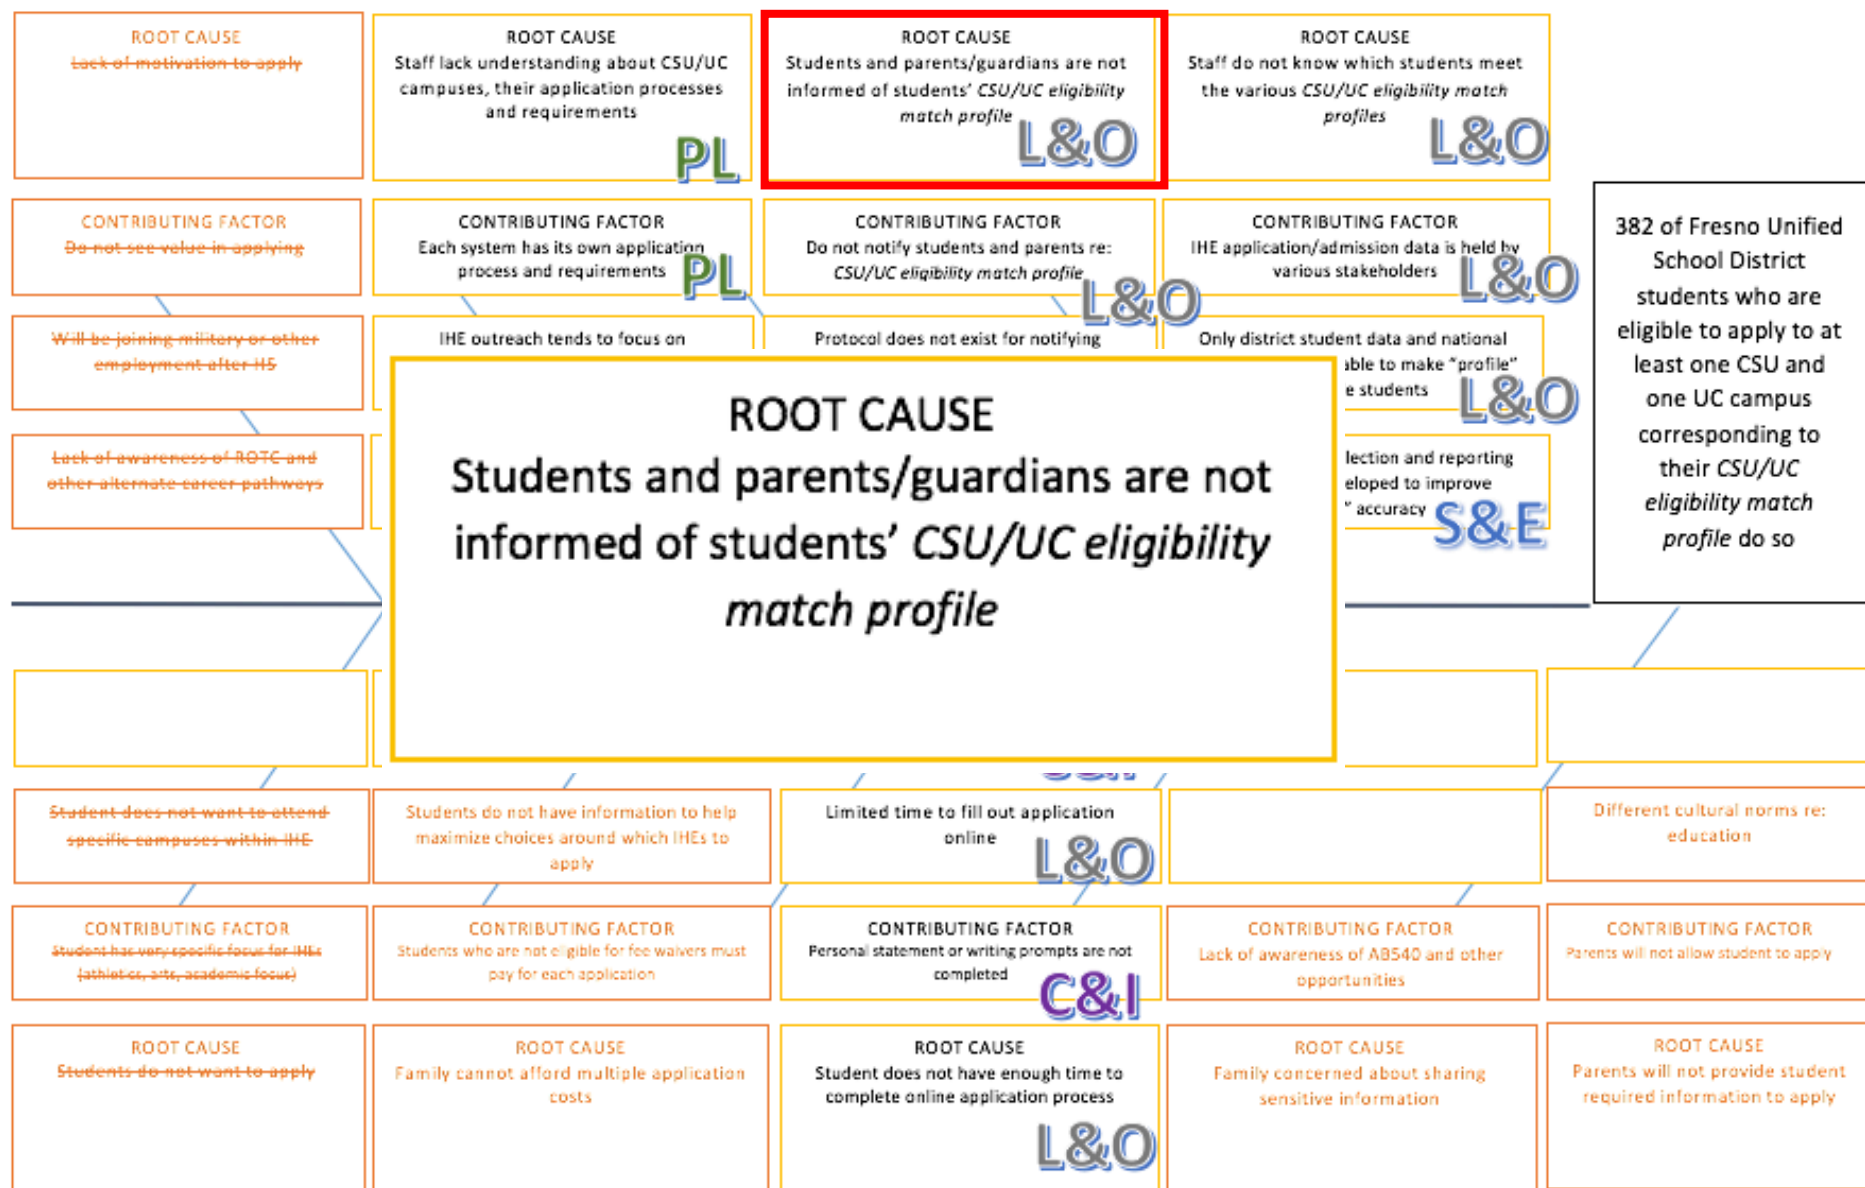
ROOT CAUSE
~~Lack of motivation to apply~~

ROOT CAUSE
Staff lack understanding about CSU/UC campuses, their application processes and requirements
PL

ROOT CAUSE
Students and parents/guardians are not informed of students' *CSU/UC eligibility match profile*
L&O

ROOT CAUSE
Staff do not know which students meet the various *CSU/UC eligibility match profiles*
L&O

CONTRIBUTING FACTOR
~~Do not see value in applying~~

CONTRIBUTING FACTOR
Each system has its own application process and requirements
PL

CONTRIBUTING FACTOR
Do not notify students and parents re: *CSU/UC eligibility match profile*
L&O

CONTRIBUTING FACTOR
IHE application/admission data is held by various stakeholders
L&O

382 of Fresno Unified School District students who are eligible to apply to at least one CSU and one UC campus corresponding to their *CSU/UC eligibility match profile* do so

~~Will be joining military or other employment after HS~~

IHE outreach tends to focus on

Protocol does not exist for notifying

Only district student data and national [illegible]able to make "profile" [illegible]e students
L&O

~~Lack of awareness of ROTC and other alternate career pathways~~

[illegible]lection and reporting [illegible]eloped to improve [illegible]" accuracy
S&E

ROOT CAUSE
Students and parents/guardians are not informed of students' *CSU/UC eligibility match profile*

~~Student does not want to attend specific campuses within IHE~~

Students do not have information to help maximize choices around which IHEs to apply

Limited time to fill out application online
L&O

Different cultural norms re: education

CONTRIBUTING FACTOR
~~Student has very specific focus for IHEs (athletics, arts, academic focus)~~

CONTRIBUTING FACTOR
Students who are not eligible for fee waivers must pay for each application

CONTRIBUTING FACTOR
Personal statement or writing prompts are not completed
C&I

CONTRIBUTING FACTOR
Lack of awareness of AB540 and other opportunities

CONTRIBUTING FACTOR
Parents will not allow student to apply

ROOT CAUSE
~~Students do not want to apply~~

ROOT CAUSE
Family cannot afford multiple application costs

ROOT CAUSE
Student does not have enough time to complete online application process
L&O

ROOT CAUSE
Family concerned about sharing sensitive information

ROOT CAUSE
Parents will not provide student required information to apply